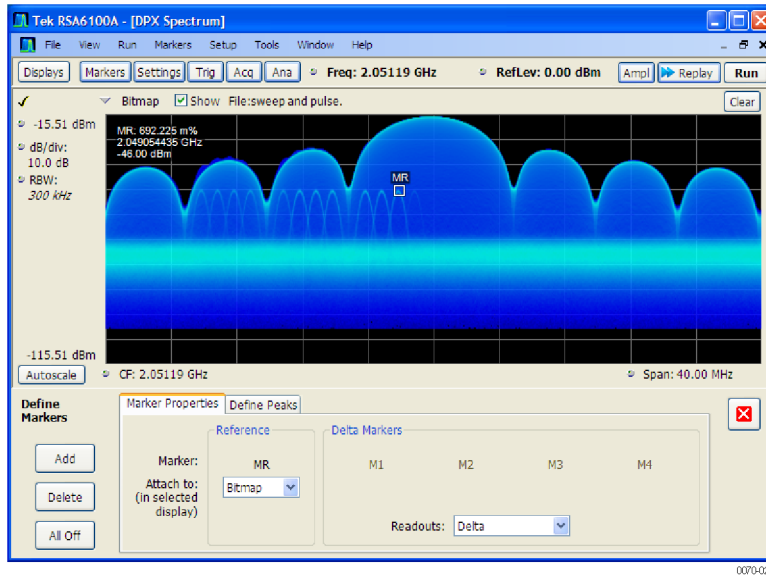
Tek RSA6100A - [DPX Spectrum]

File View Run Markers Setup Tools Window Help

Displays Markers Settings Trig Acq Ana Freq: 2.05119 GHz RefLev: 0.00 dBm Ampl Replay Run

✓ Bitmap Show File:sweep and pulse. Clear

-15.51 dBm
dB/div: 10.0 dB
RBW: 300 kHz

MR: 692.225 m%
2.049054435 GHz
-46.00 dBm

MR

-115.51 dBm

Autoscale CF: 2.05119 GHz Span: 40.00 MHz

Define Markers

Marker Properties Define Peaks

Add
Delete
All Off

Reference
Marker: MR
Attach to: (in selected display) Bitmap

Delta Markers
M1 M2 M3 M4

Readouts: Delta

0070-0